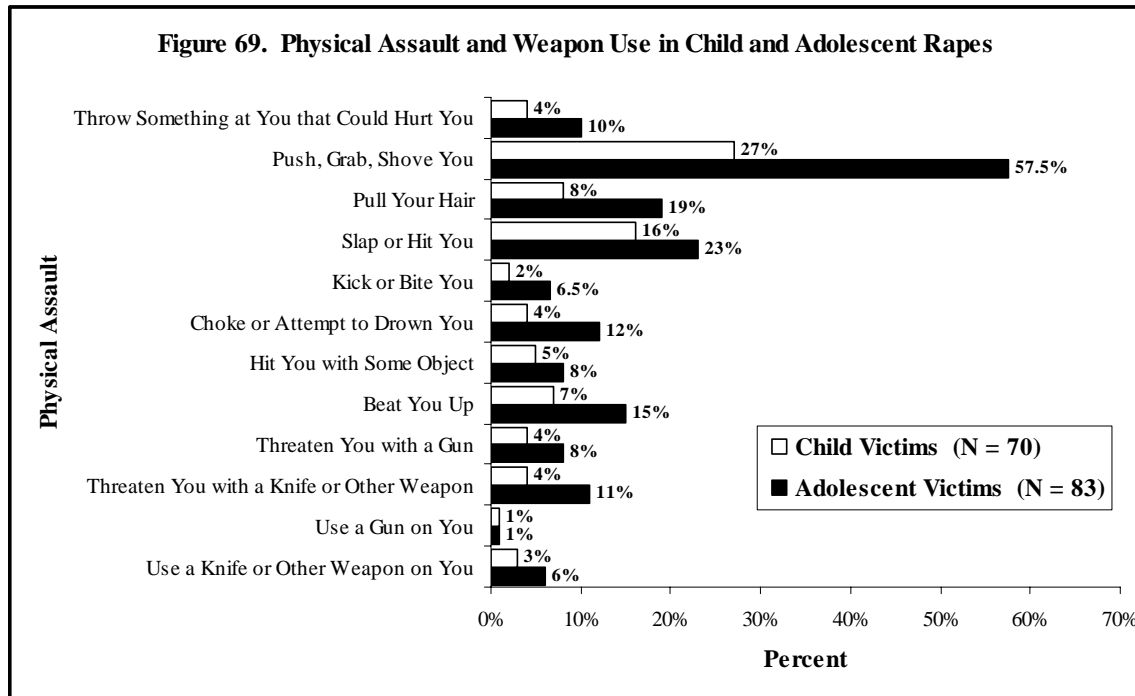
Figure 69. Physical Assault and Weapon Use in Child and Adolescent Rapes

Physical Assault

| | Child Victims | Adolescent Victims |
|---|---|---|
| Throw Something at You that Could Hurt You | 4% | 10% |
| Push, Grab, Shove You | 27% | 57.5% |
| Pull Your Hair | 8% | 19% |
| Slap or Hit You | 16% | 23% |
| Kick or Bite You | 2% | 6.5% |
| Choke or Attempt to Drown You | 4% | 12% |
| Hit You with Some Object | 5% | 8% |
| Beat You Up | 7% | 15% |
| Threaten You with a Gun | 4% | 8% |
| Threaten You with a Knife or Other Weapon | 4% | 11% |
| Use a Gun on You | 1% | 1% |
| Use a Knife or Other Weapon on You | 3% | 6% |

Child Victims (N = 70)
Adolescent Victims (N = 83)

0% 10% 20% 30% 40% 50% 60% 70%

Percent